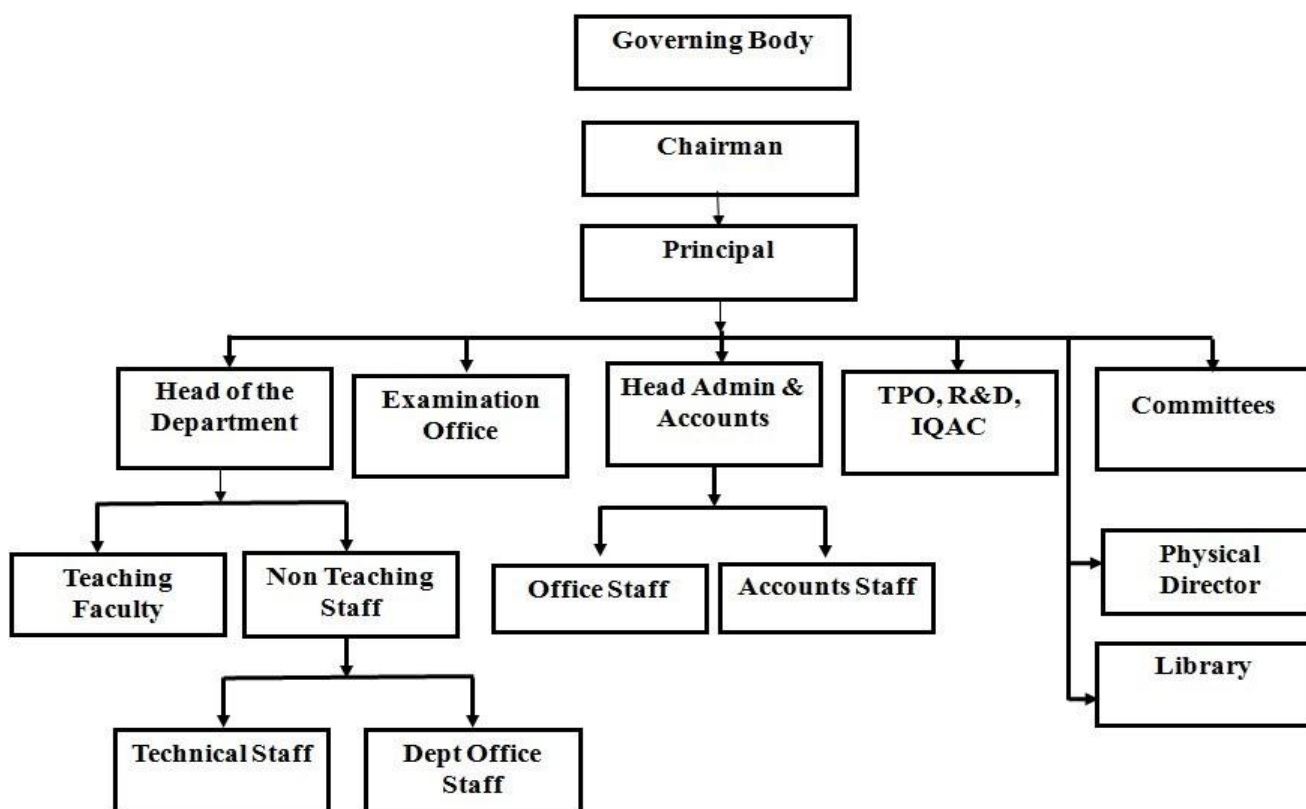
Governing Body

Chairman

Principal

Head of the Department

Examination Office

Head Admin & Accounts

TPO, R&D, IQAC

Committees

Teaching Faculty

Non Teaching Staff

Office Staff

Accounts Staff

Physical Director

Library

Technical Staff

Dept Office Staff